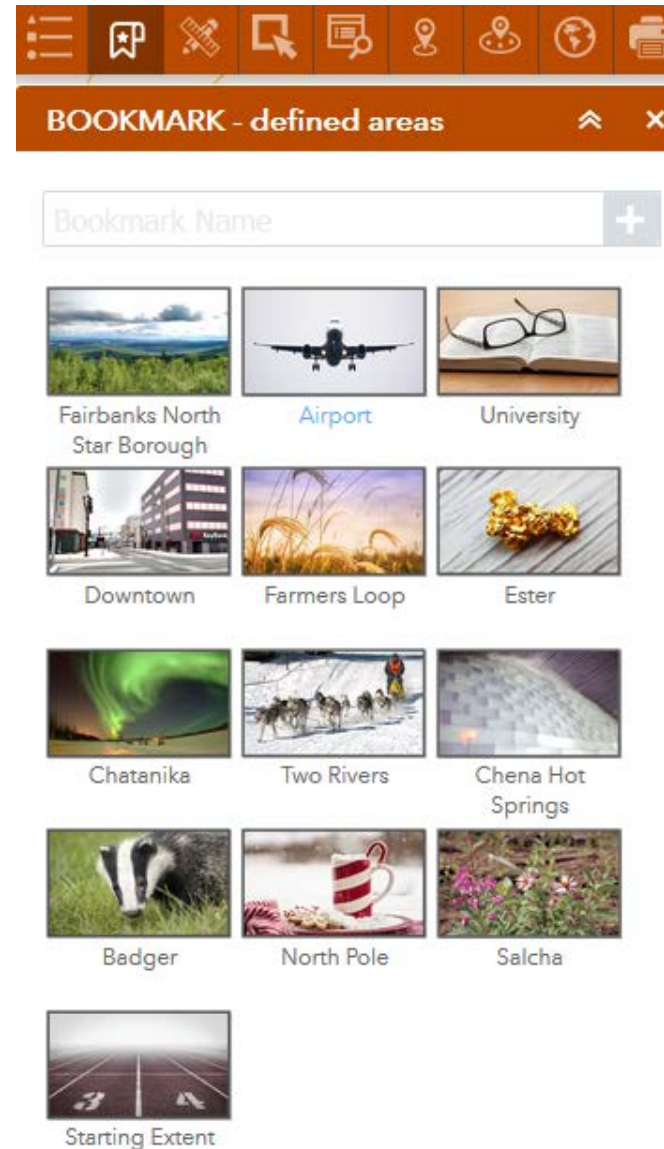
BOOKMARK - defined areas

Bookmark Name

Fairbanks North Star Borough

Airport

University

Downtown

Farmers Loop

Ester

Chatanika

Two Rivers

Chena Hot Springs

Badger

North Pole

Salcha

Starting Extent